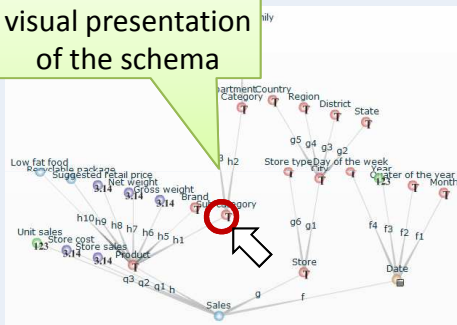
visual presentation of the schema

mily

Department
Category

Country

Region

District

State

h3

h2

g5

g4

g3

g2

Store type

Day of the week

City

Year

Quarter of the year

Month

Low fat food

Recyclable package

Suggested retail price

Net weight

Gross weight

Brand

Subcategory

h10

h9

h8

h7

h6

h5

h1

g6

g1

f4

f3

f2

f1

Unit sales

Store cost

Store sales

Product

Store

Date

q3

q2

q1

h

g

f

Sales

3.14

3.14

3.14

3.14

3.14

123

123